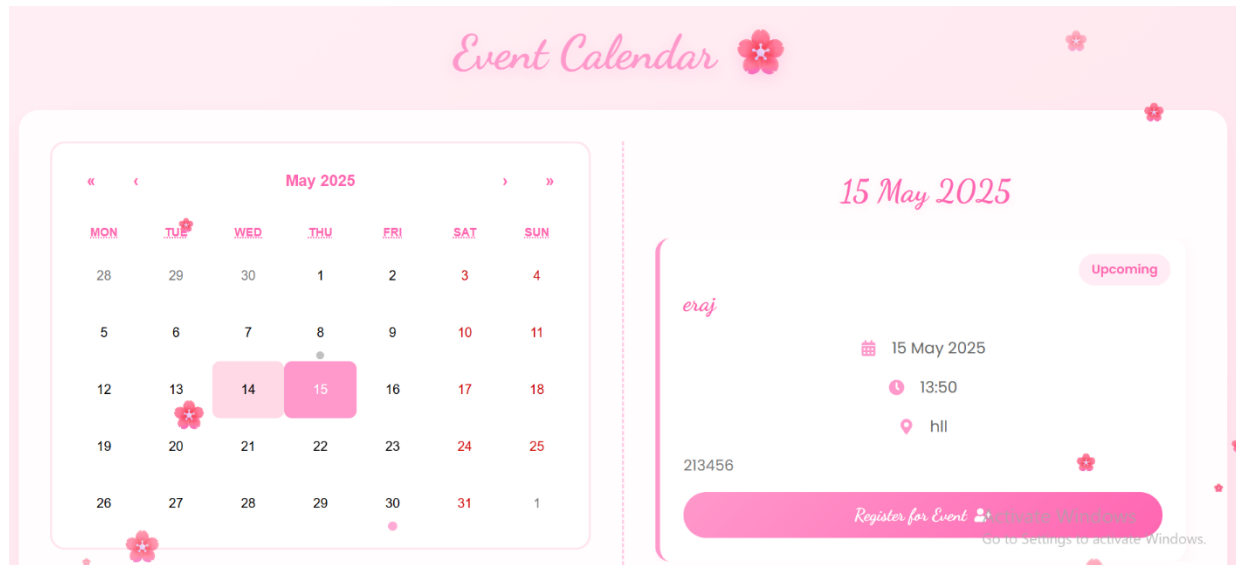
Event Calendar

« ‹ May 2025 › »

| MON | TUE | WED | THU | FRI | SAT | SUN |
|---|---|---|---|---|---|---|
| 28 | 29 | 30 | 1 | 2 | 3 | 4 |
| 5 | 6 | 7 | 8 | 9 | 10 | 11 |
| 12 | 13 | 14 | 15 | 16 | 17 | 18 |
| 19 | 20 | 21 | 22 | 23 | 24 | 25 |
| 26 | 27 | 28 | 29 | 30 | 31 | 1 |

15 May 2025

Upcoming

eraj

15 May 2025

13:50

hll

213456

Register for Event

Activate Windows
Go to Settings to activate Windows.